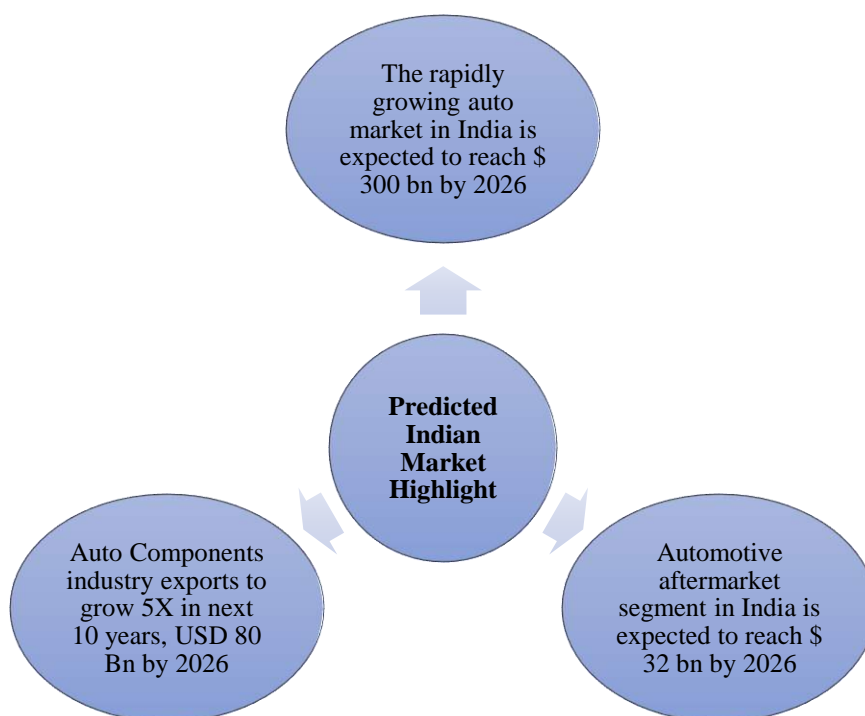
The rapidly growing auto market in India is expected to reach $ 300 bn by 2026

**Predicted Indian Market Highlight**

Auto Components industry exports to grow 5X in next 10 years, USD 80 Bn by 2026

Automotive aftermarket segment in India is expected to reach $ 32 bn by 2026